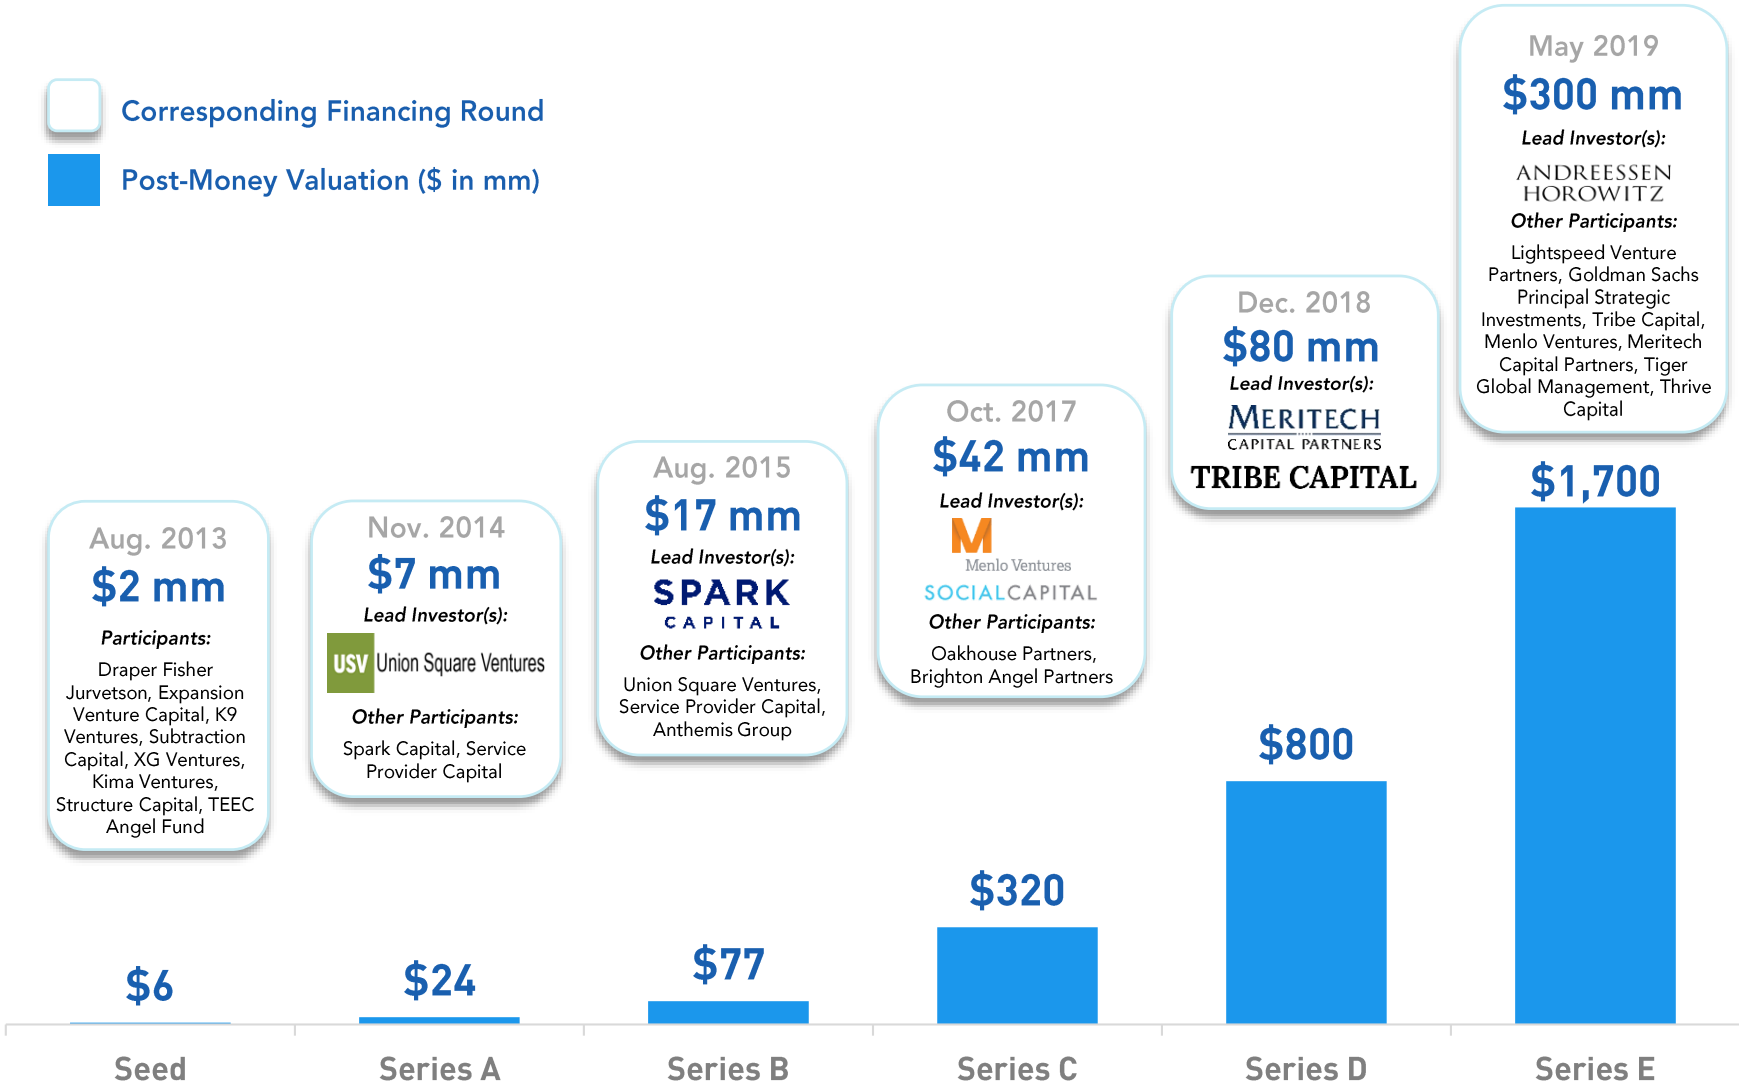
Corresponding Financing Round

Post-Money Valuation ($ in mm)

Aug. 2013
$2 mm
Participants:
Draper Fisher Jurvetson, Expansion Venture Capital, K9 Ventures, Subtraction Capital, XG Ventures, Kima Ventures, Structure Capital, TEEC Angel Fund

Nov. 2014
$7 mm
Lead Investor(s):
USV Union Square Ventures
Other Participants:
Spark Capital, Service Provider Capital

Aug. 2015
$17 mm
Lead Investor(s):
SPARK CAPITAL
Other Participants:
Union Square Ventures, Service Provider Capital, Anthemis Group

Oct. 2017
$42 mm
Lead Investor(s):
M Menlo Ventures
SOCIALCAPITAL
Other Participants:
Oakhouse Partners, Brighton Angel Partners

Dec. 2018
$80 mm
Lead Investor(s):
MERITECH CAPITAL PARTNERS
TRIBE CAPITAL

May 2019
$300 mm
Lead Investor(s):
ANDREESSEN HOROWITZ
Other Participants:
Lightspeed Venture Partners, Goldman Sachs Principal Strategic Investments, Tribe Capital, Menlo Ventures, Meritech Capital Partners, Tiger Global Management, Thrive Capital

$6
$24
$77
$320
$800
$1,700

Seed
Series A
Series B
Series C
Series D
Series E